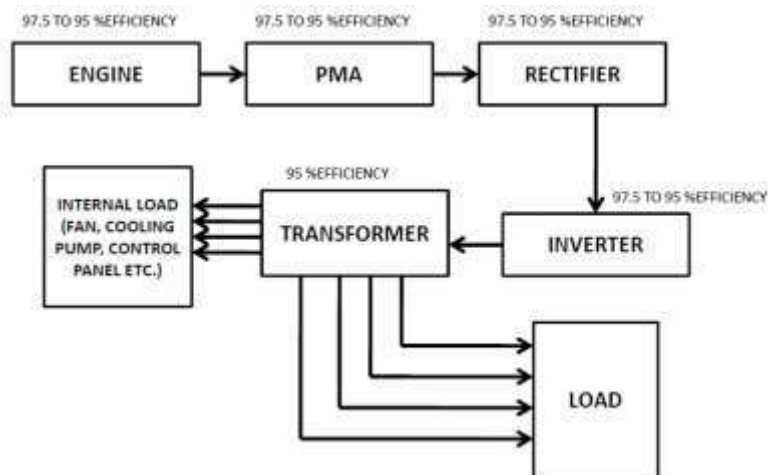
97.5 TO 95 %EFFICIENCY

ENGINE

97.5 TO 95 %EFFICIENCY

PMA

97.5 TO 95 %EFFICIENCY

RECTIFIER

97.5 TO 95 %EFFICIENCY

INVERTER

95 %EFFICIENCY

TRANSFORMER

INTERNAL LOAD (FAN, COOLING PUMP, CONTROL PANEL ETC.)

LOAD